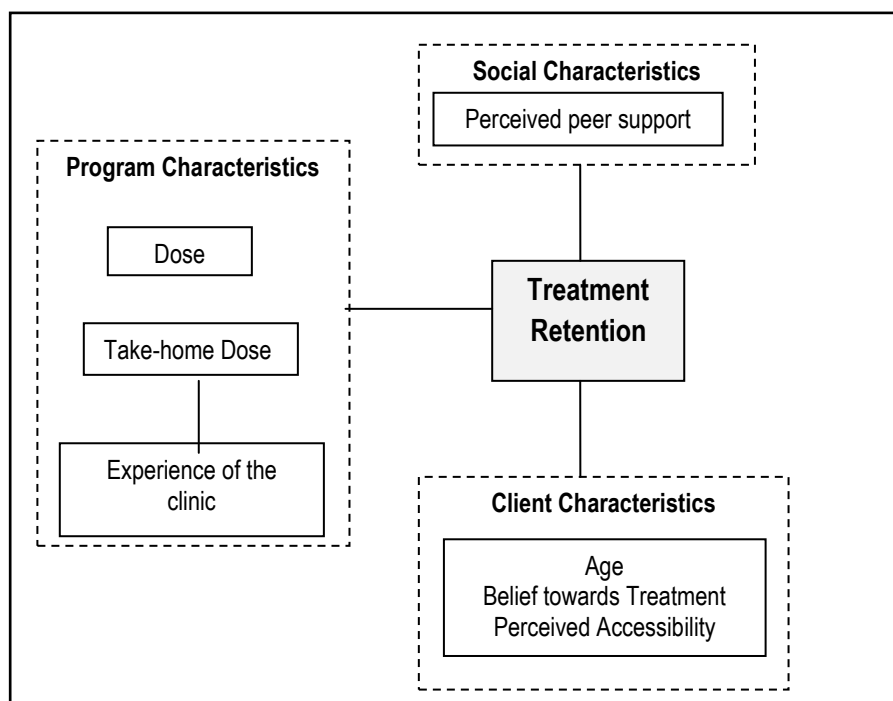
Social Characteristics

Perceived peer support

Program Characteristics

Dose

Take-home Dose

Experience of the clinic

Treatment Retention

Client Characteristics

Age
Belief towards Treatment
Perceived Accessibility